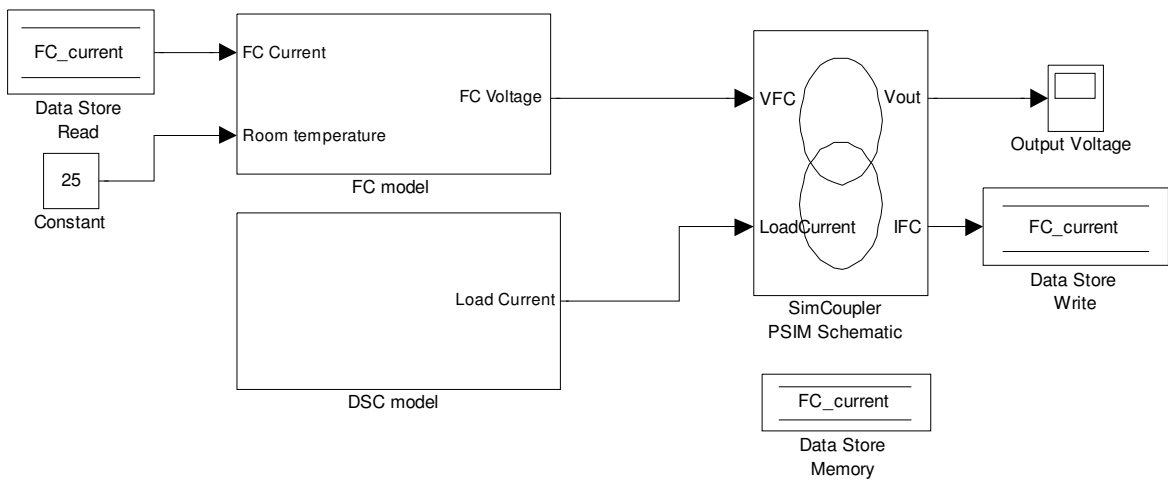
FC_current

Data Store Read

25

Constant

FC Current

Room temperature

FC Voltage

FC model

Load Current

DSC model

VFC

LoadCurrent

Vout

IFC

SimCoupler PSIM Schematic

Output Voltage

FC_current

Data Store Write

FC_current

Data Store Memory